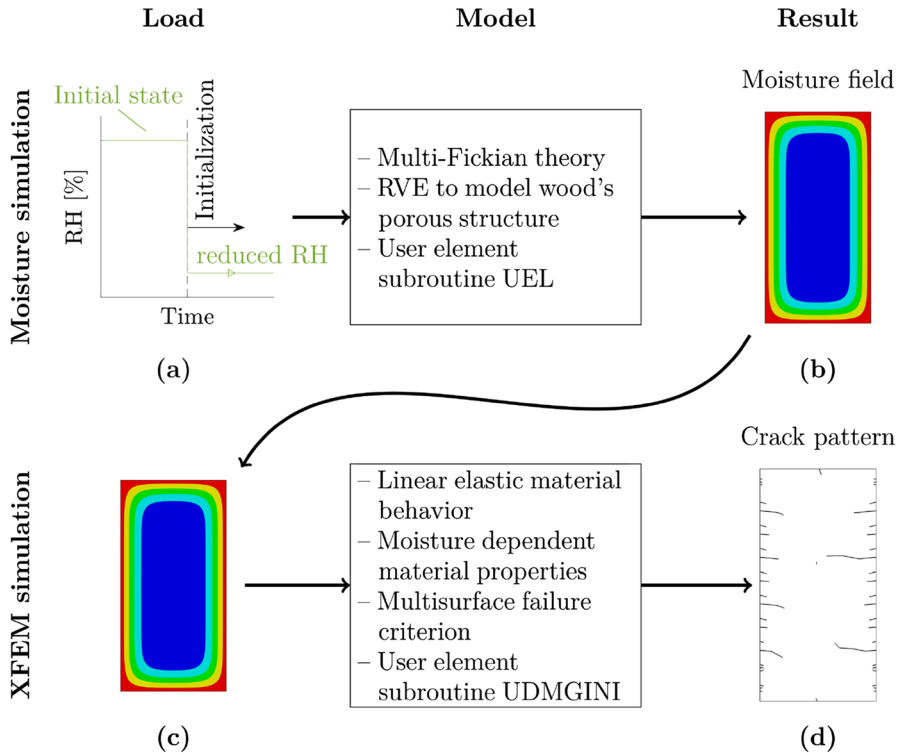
Load

Model

Result

Moisture simulation

Initial state

Initialization

RH [%]

reduced RH

Time

(a)

– Multi-Fickian theory
– RVE to model wood's porous structure
– User element subroutine UEL

Moisture field

(b)

XFEM simulation

(c)

– Linear elastic material behavior
– Moisture dependent material properties
– Multisurface failure criterion
– User element subroutine UDMGINI

Crack pattern

(d)